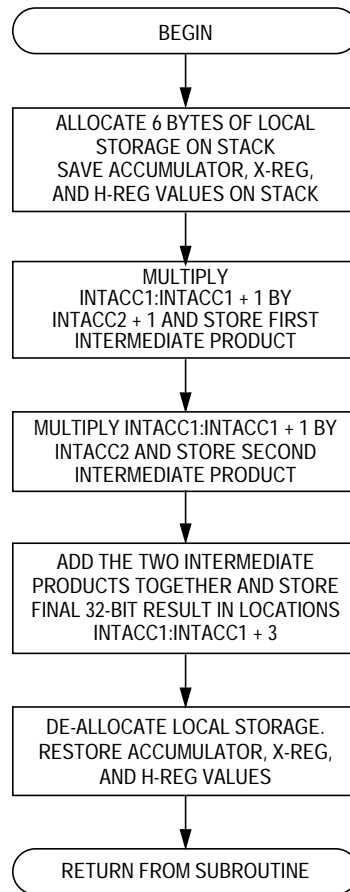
BEGIN

ALLOCATE 6 BYTES OF LOCAL STORAGE ON STACK
SAVE ACCUMULATOR, X-REG, AND H-REG VALUES ON STACK

MULTIPLY
INTACC1:INTACC1 + 1 BY INTACC2 + 1 AND STORE FIRST INTERMEDIATE PRODUCT

MULTIPLY INTACC1:INTACC1 + 1 BY INTACC2 AND STORE SECOND INTERMEDIATE PRODUCT

ADD THE TWO INTERMEDIATE PRODUCTS TOGETHER AND STORE FINAL 32-BIT RESULT IN LOCATIONS INTACC1:INTACC1 + 3

DE-ALLOCATE LOCAL STORAGE.
RESTORE ACCUMULATOR, X-REG, AND H-REG VALUES

RETURN FROM SUBROUTINE